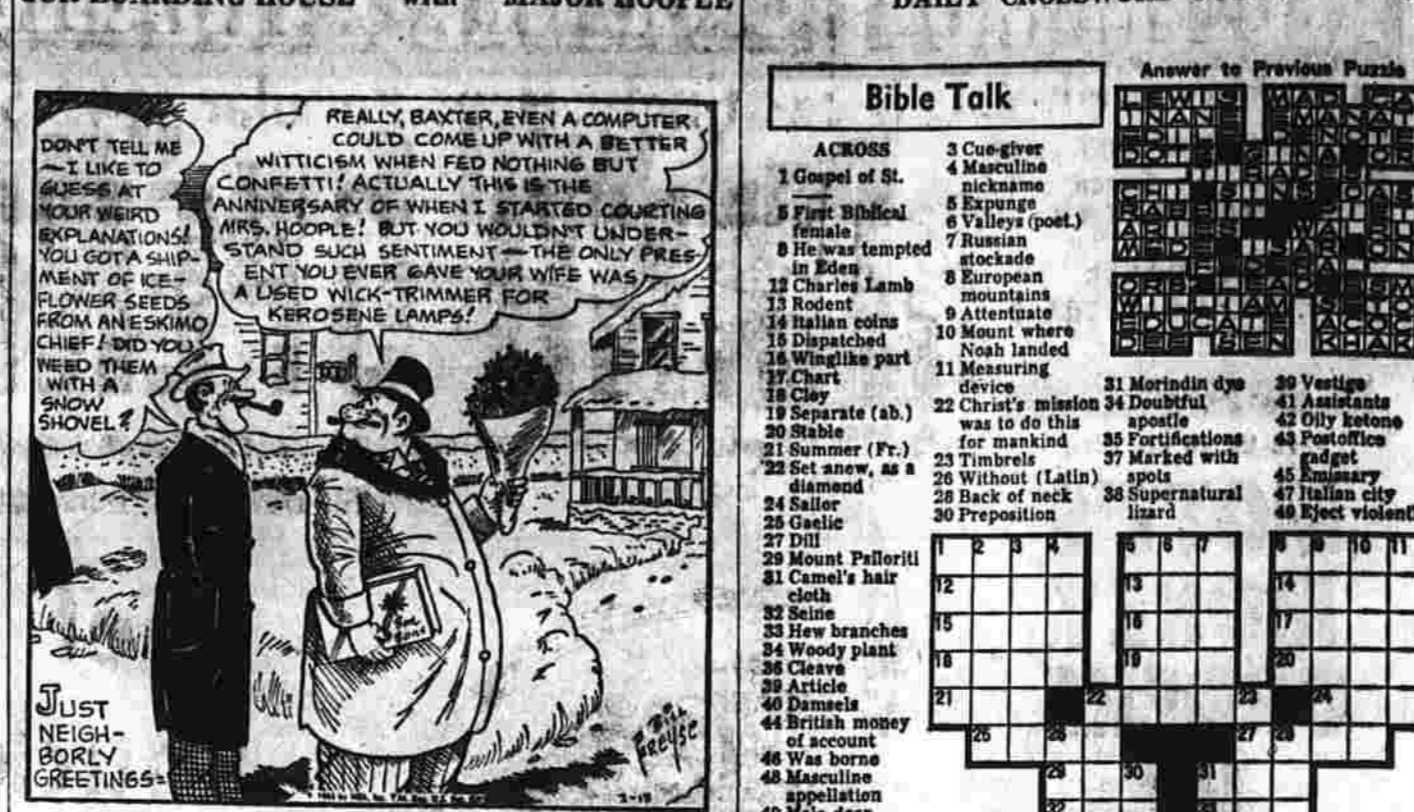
OUR BOARDING HOUSE with MAJOR HOOPLE

DON'T TELL ME —I LIKE TO GUESS AT YOUR WEIRD EXPLANATIONS! YOU GOT A SHIPMENT OF ICE-FLOWER SEEDS FROM AN ESKIMO CHIEF! DID YOU WEED THEM WITH A SNOW SHOVEL?

REALLY, BAXTER, EVEN A COMPUTER COULD COME UP WITH A BETTER WITTICISM WHEN FED NOTHING BUT CONFETTI! ACTUALLY THIS IS THE ANNIVERSARY OF WHEN I STARTED COURTING MRS. HOOPLE! BUT YOU WOULDN'T UNDERSTAND SUCH SENTIMENT — THE ONLY PRESENT YOU EVER GAVE YOUR WIFE WAS A USED WICK-TRIMMER FOR KEROSENE LAMPS!

JUST NEIGHBORLY GREETINGS

Bill Freyse

3-19

DAILY CROSSWORD

Bible Talk

Answer to Previous Puzzle

ACROSS
1 Gospel of St.
5 First Biblical female
8 He was tempted in Eden
12 Charles Lamb
13 Rodent
14 Italian coins
15 Dispatched
16 Winglike part
17 Chart
18 Cloy
19 Separate (ab.)
20 Stable
21 Summer (Fr.)
22 Set anew, as a diamond
24 Sailor
25 Gaelic
27 Dill
29 Mount Psiloriti
31 Camel's hair cloth
32 Seine
33 Hew branches
34 Woody plant
36 Cleave
39 Article
40 Damsels
44 British money of account
46 Was borne
48 Masculine appellation

3 Cue-giver
4 Masculine nickname
5 Expunge
6 Valleys (poet.)
7 Russian stockade
8 European mountains
9 Attenuate
10 Mount where Noah landed
11 Measuring device
22 Christ's mission was to do this for mankind
23 Timbrels
26 Without (Latin)
28 Back of neck
30 Preposition
31 Morindin dye
34 Doubtful apostle
35 Fortifications
37 Marked with spots
38 Supernatural lizard
39 Vestige
41 Assistants
42 Oily ketone
43 Postoffice gadget
45 Emissary
47 Italian city
49 Eject violent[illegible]

1 2 3 4 5 6 7 8 9 10 11
12 13 14
15 16 17
18 19 20
21 22 23 24
25 26 27 28
29 30 31
32